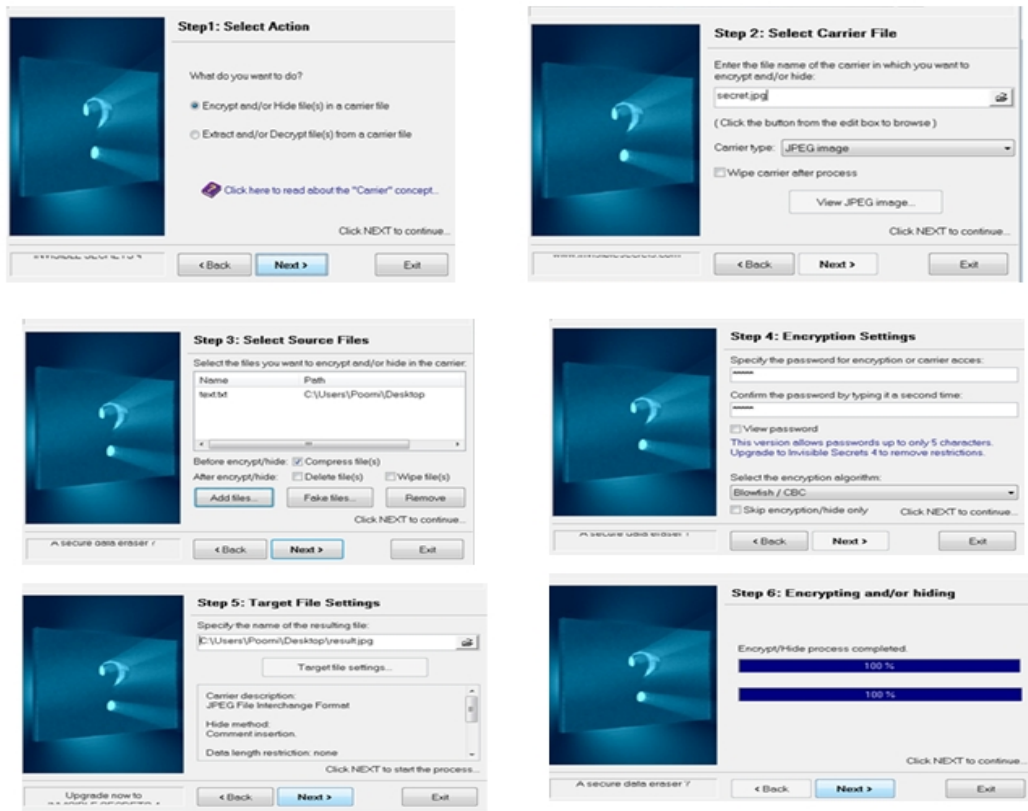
Step1: Select Action

What do you want to do?

Encrypt and/or Hide file(s) in a carrier file

Extract and/or Decrypt file(s) from a carrier file

Click here to read about the "Carrier" concept...

Click NEXT to continue...

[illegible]

< Back Next > Exit

Step 2: Select Carrier File

Enter the file name of the carrier in which you want to encrypt and/or hide:

secret.jpg

( Click the button from the edit box to browse )

Carrier type: JPEG image

Wipe carrier after process

View JPEG image...

Click NEXT to continue...

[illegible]

< Back Next > Exit

Step 3: Select Source Files

Select the files you want to encrypt and/or hide in the carrier:

| Name | Path |
|---|---|
| text.txt | C:\Users\Poomi\Desktop |

Before encrypt/hide: Compress file(s)

After encrypt/hide: Delete file(s) Wipe file(s)

Add files... Fake files... Remove

Click NEXT to continue...

A secure data eraser ?

< Back Next > Exit

Step 4: Encryption Settings

Specify the password for encryption or carrier acces:

*****

Confirm the password by typing it a second time:

*****

View password

This version allows passwords up to only 5 characters. Upgrade to Invisible Secrets 4 to remove restrictions.

Select the encryption algorithm:

Blowfish / CBC

Skip encryption/hide only Click NEXT to continue...

A secure data eraser ?

< Back Next > Exit

Step 5: Target File Settings

Specify the name of the resulting file:

C:\Users\Poomi\Desktop\result.jpg

Target file settings...

Carrier description:
JPEG File Interchange Format

Hide method:
Comment insertion.

Data length restriction: none

Click NEXT to start the process...

Upgrade now to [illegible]

< Back Next > Exit

Step 6: Encrypting and/or hiding

Encrypt/Hide process completed.

100 %

100 %

Click NEXT to continue...

A secure data eraser ?

< Back Next > Exit